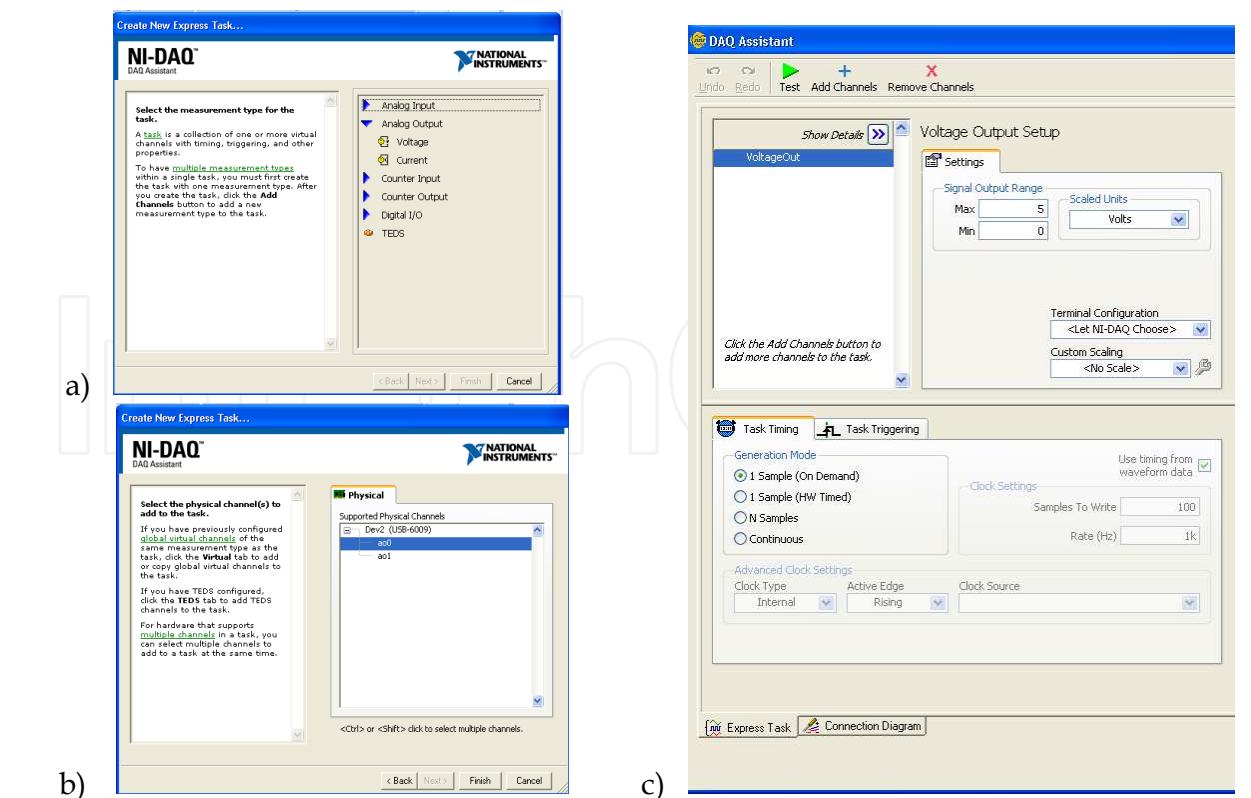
Create New Express Task...

NI-DAQ™
DAQ Assistant

NATIONAL INSTRUMENTS™

Select the measurement type for the task.

A task is a collection of one or more virtual channels with timing, triggering, and other properties.

To have multiple measurement types within a single task, you must first create the task with one measurement type. After you create the task, click the Add Channels button to add a new measurement type to the task.

Analog Input
Analog Output
Voltage
Current
Counter Input
Counter Output
Digital I/O
TEDS

< Back Next > Finish Cancel

a)

Create New Express Task...

NI-DAQ™
DAQ Assistant

NATIONAL INSTRUMENTS™

Select the physical channel(s) to add to the task.

If you have previously configured global virtual channels of the same measurement type as the task, click the Virtual tab to add or copy global virtual channels to the task.

If you have TEDS configured, click the TEDS tab to add TEDS channels to the task.

For hardware that supports multiple channels in a task, you can select multiple channels to add to a task at the same time.

Physical

Supported Physical Channels
Dev2 (USB-6009)
ao0
ao1

<Ctrl> or <Shift> click to select multiple channels.

< Back Next > Finish Cancel

b)

DAQ Assistant

Undo Redo Test Add Channels Remove Channels

Show Details
VoltageOut

Click the Add Channels button to add more channels to the task.

Voltage Output Setup

Settings

Signal Output Range
Max 5
Min 0

Scaled Units
Volts

Terminal Configuration
<Let NI-DAQ Choose>

Custom Scaling
<No Scale>

Task Timing Task Triggering

Generation Mode
1 Sample (On Demand)
1 Sample (HW Timed)
N Samples
Continuous

Use timing from waveform data

Clock Settings
Samples To Write 100
Rate (Hz) 1k

Advanced Clock Settings
Clock Type Internal
Active Edge Rising
Clock Source

Express Task Connection Diagram

c)